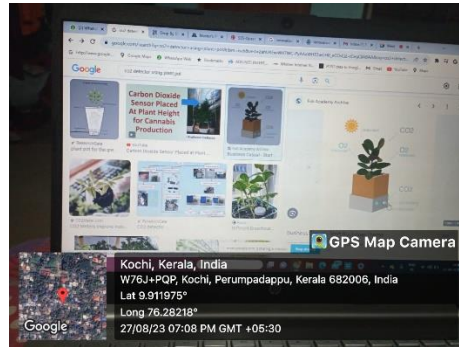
Google

Carbon Dioxide Sensor Placed At Plant Height for Cannabis Production

CO2

CO2

GPS Map Camera

Kochi, Kerala, India

W76J+PQP, Kochi, Perumpadappu, Kerala 682006, India

Lat 9.911975°

Long 76.28218°

27/08/23 07:08 PM GMT +05:30

Google